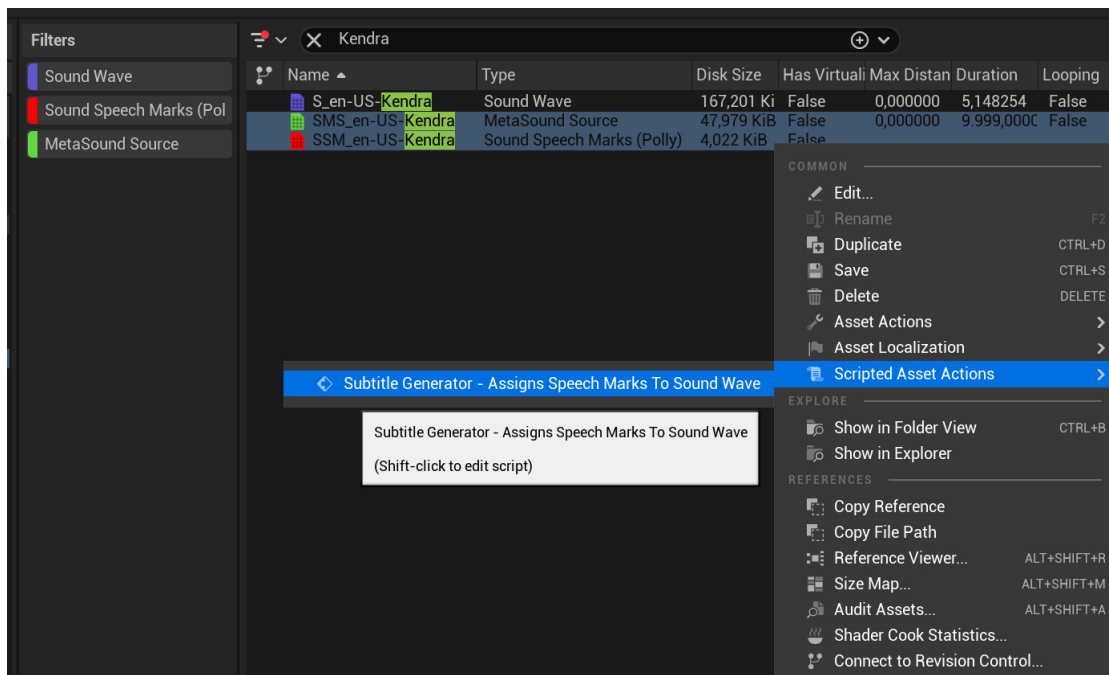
Filters

Sound Wave

Sound Speech Marks (Pol

MetaSound Source

Kendra

| Name ▲ | Type | Disk Size | Has Virtuali | Max Distan | Duration | Looping |
|---|---|---|---|---|---|---|
| S_en-US-Kendra | Sound Wave | 167,201 Ki | False | 0,000000 | 5,148254 | False |
| SMS_en-US-Kendra | MetaSound Source | 47,979 KiB | False | 0,000000 | 9.999,000C | False |
| SSM_en-US-Kendra | Sound Speech Marks (Polly) | 4,022 KiB | False | | | |

COMMON

Edit...

Rename F2

Duplicate CTRL+D

Save CTRL+S

Delete DELETE

Asset Actions

Asset Localization

Scripted Asset Actions

EXPLORE

Show in Folder View CTRL+B

Show in Explorer

REFERENCES

Copy Reference

Copy File Path

Reference Viewer... ALT+SHIFT+R

Size Map... ALT+SHIFT+M

Audit Assets... ALT+SHIFT+A

Shader Cook Statistics...

Connect to Revision Control...

Subtitle Generator - Assigns Speech Marks To Sound Wave

Subtitle Generator - Assigns Speech Marks To Sound Wave

(Shift-click to edit script)